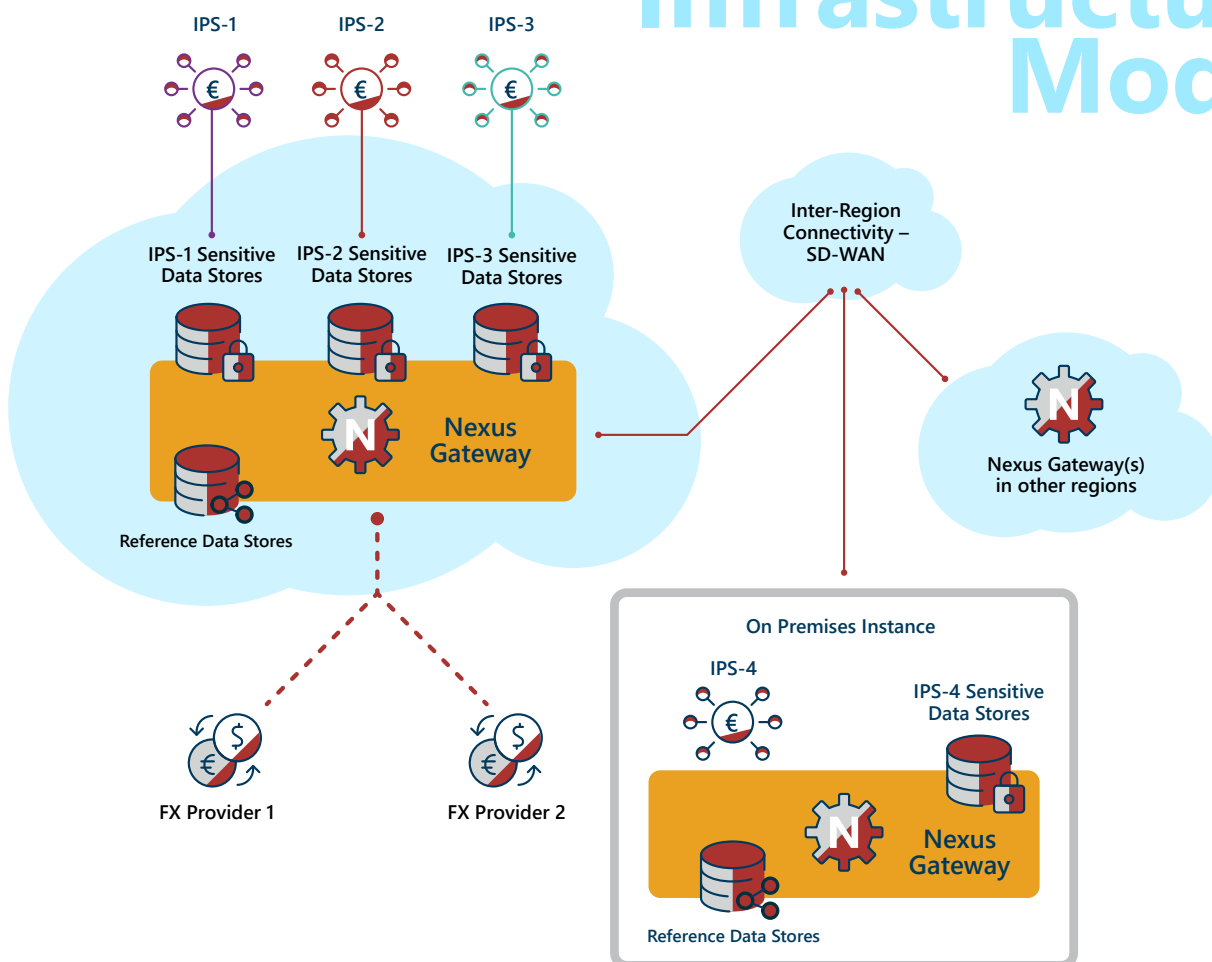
Infrastructu
Moc

IPS-1
IPS-2
IPS-3

IPS-1 Sensitive Data Stores
IPS-2 Sensitive Data Stores
IPS-3 Sensitive Data Stores

N
Nexus Gateway

Reference Data Stores

Inter-Region Connectivity – SD-WAN

N
Nexus Gateway(s) in other regions

FX Provider 1
FX Provider 2

On Premises Instance
IPS-4
IPS-4 Sensitive Data Stores
N
Nexus Gateway
Reference Data Stores